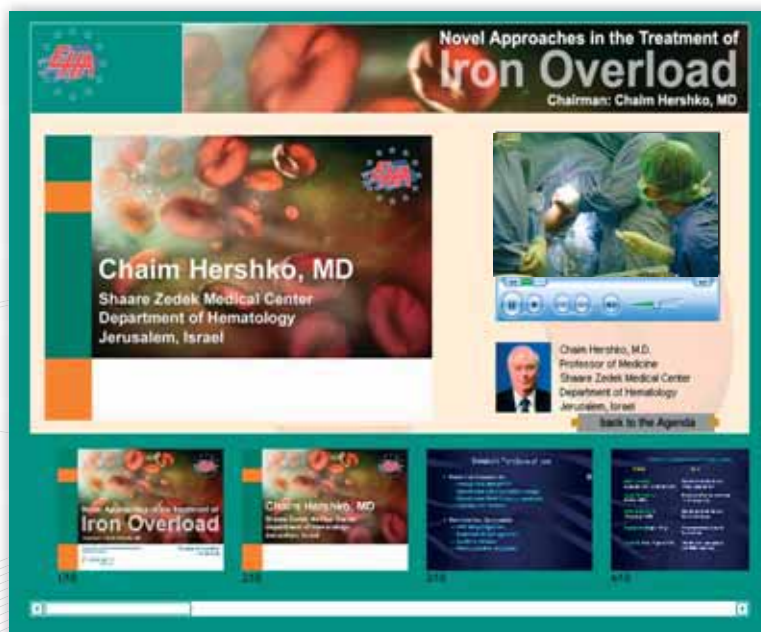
EHA

Novel Approaches in the Treatment of
Iron Overload
Chairman: Chaim Hershko, MD

EHA

Chaim Hershko, MD
Shaare Zedek Medical Center
Department of Hematology
Jerusalem, Israel

Chaim Hershko, M.D.
Professor of Medicine
Shaare Zedek Medical Center
Department of Hematology
Jerusalem, Israel

back to the Agenda

Novel Approaches in the Treatment of
Iron Overload
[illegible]

Chaim Hershko, MD
Shaare Zedek Medical Center
Department of Hematology
Jerusalem, Israel

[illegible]

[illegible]

1/50

2/50

3/50

4/50